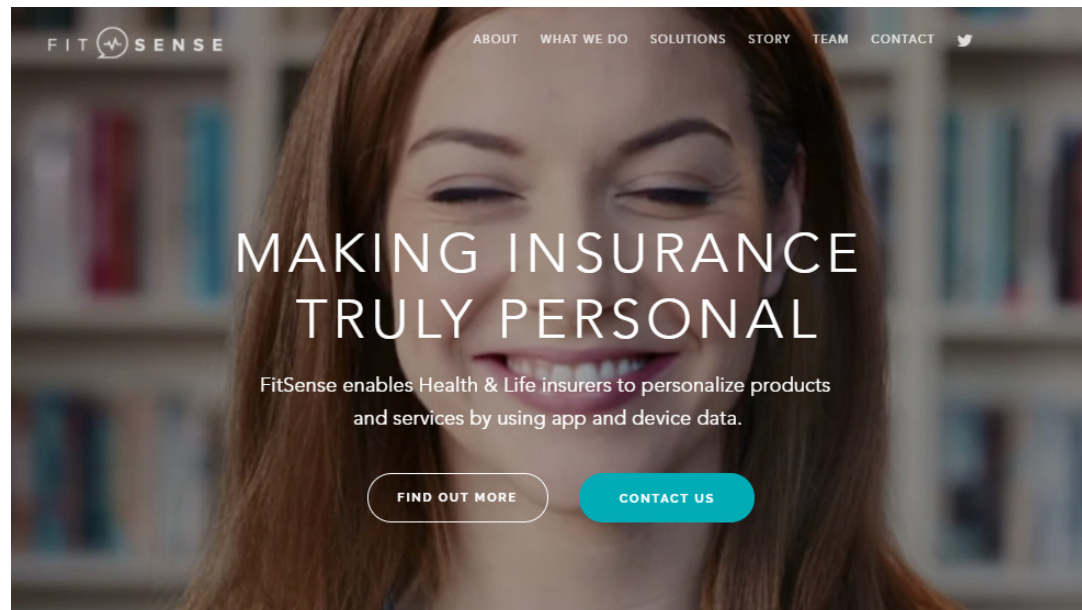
FIT SENSE

ABOUT WHAT WE DO SOLUTIONS STORY TEAM CONTACT

MAKING INSURANCE TRULY PERSONAL

FitSense enables Health & Life insurers to personalize products and services by using app and device data.

FIND OUT MORE

CONTACT US